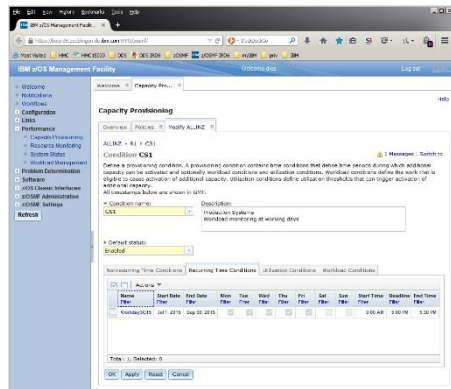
File Edit View History Bookmarks Tools Help

IBM z/OS Management Facili... × +

https://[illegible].ibm.com:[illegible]/zosmf/

Most Visited HMC HMC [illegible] DOS DOS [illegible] zOSMF zOSMF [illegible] myIBM prtr IBM

IBM z/OS Management Facility

Welcome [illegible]

Log out

Welcome
Notifications
Workflows
Configuration
Links
Performance
Capacity Provisioning
Resource Monitoring
System Status
Workload Management
Problem Determination
Software
z/OS Classic Interfaces
z/OSMF Administration
z/OSMF Settings
Refresh

Welcome × Capacity Pro... ×

Help

Capacity Provisioning

Overview × Policies × Modify ALJNZ ×

ALJNZ > R1 > CS1

Condition CS1

1 Messages | Switch to

Define a provisioning condition. A provisioning condition contains time conditions that define time periods during which additional capacity can be activated and optionally workload conditions and utilization conditions. Workload conditions define the work that is eligible to cause activation of additional capacity. Utilization conditions define thresholds that can trigger activation of additional capacity.
All times/settings below are shown in GMT.

* Condition name:
CS1

Description:
Production Systems
Workload monitoring at working days

* Default status:
Enabled

Nonrecurring Time Conditions | Recurring Time Conditions | Utilization Conditions | Workload Conditions

Actions

| | Name Filter | Start Date Filter | End Date Filter | Mon Filter | Tue Filter | Wed Filter | Thu Filter | Fri Filter | Sat Filter | Sun Filter | Start Time Filter | Deadline Filter | End Time Filter |
|---|---|---|---|---|---|---|---|---|---|---|---|---|---|
| | MondaytoFri | Jul 1 2015 | Sep 30 2015 | | | | | | | | 9:00 AM | 5:00 PM | 5:30 PM |

Total: 1, Selected: 0

OK Apply Reset Cancel